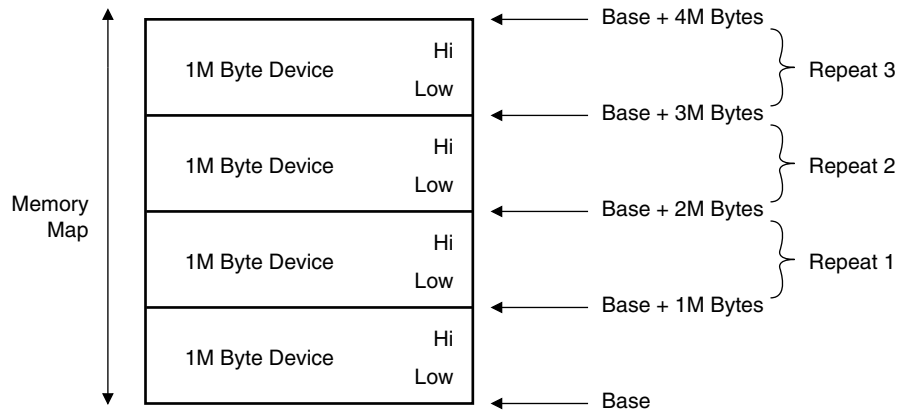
Memory Map

1M Byte Device Hi Low

1M Byte Device Hi Low

1M Byte Device Hi Low

1M Byte Device Hi Low

Base + 4M Bytes

Repeat 3

Base + 3M Bytes

Repeat 2

Base + 2M Bytes

Repeat 1

Base + 1M Bytes

Base